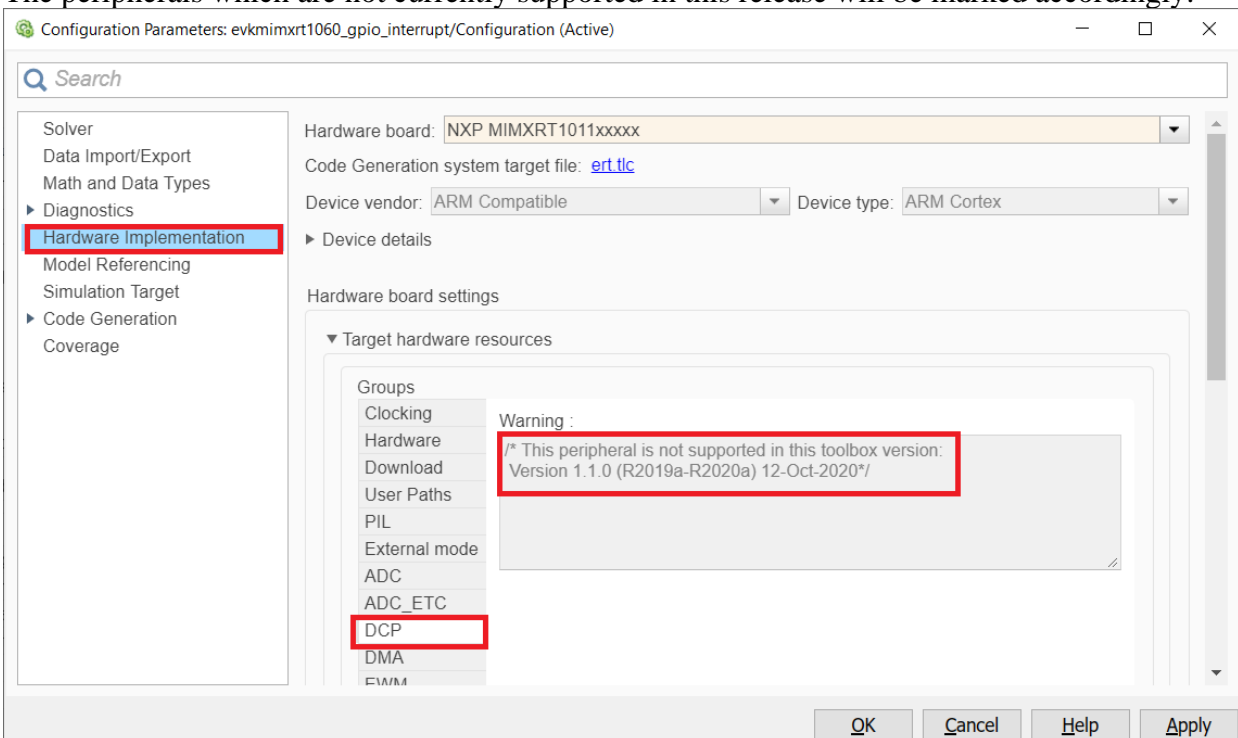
The peripherals which are not currently supported in this release will be marked accordingly.

Configuration Parameters: evkmimxrt1060_gpio_interrupt/Configuration (Active)

Search

Solver
Data Import/Export
Math and Data Types
▸ Diagnostics
Hardware Implementation
Model Referencing
Simulation Target
▸ Code Generation
Coverage

Hardware board: NXP MIMXRT1011xxxxx
Code Generation system target file: ert.tlc
Device vendor: ARM Compatible
Device type: ARM Cortex
▸ Device details

Hardware board settings

▾ Target hardware resources

Groups
Clocking
Hardware
Download
User Paths
PIL
External mode
ADC
ADC_ETC
DCP
DMA
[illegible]

Warning :
/* This peripheral is not supported in this toolbox version:
Version 1.1.0 (R2019a-R2020a) 12-Oct-2020*/

OK
Cancel
Help
Apply